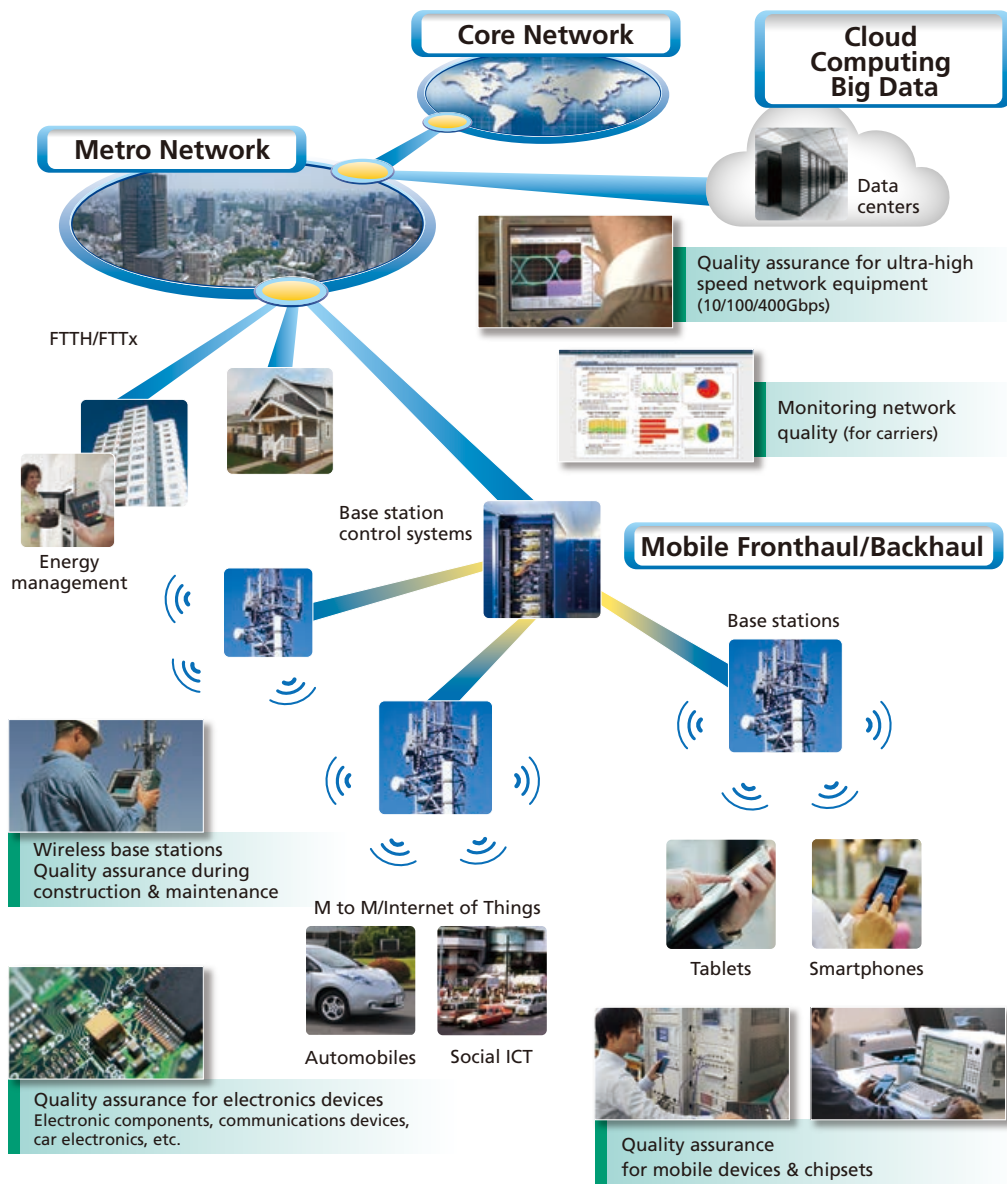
Core Network

Cloud Computing Big Data

Metro Network

Data centers

Quality assurance for ultra-high speed network equipment (10/100/400Gbps)

FTTH/FTTx

Monitoring network quality (for carriers)

Base station control systems

Mobile Fronthaul/Backhaul

Energy management

Base stations

Wireless base stations
Quality assurance during construction & maintenance

M to M/Internet of Things

Tablets

Smartphones

Automobiles

Social ICT

Quality assurance for electronics devices
Electronic components, communications devices, car electronics, etc.

Quality assurance for mobile devices & chipsets